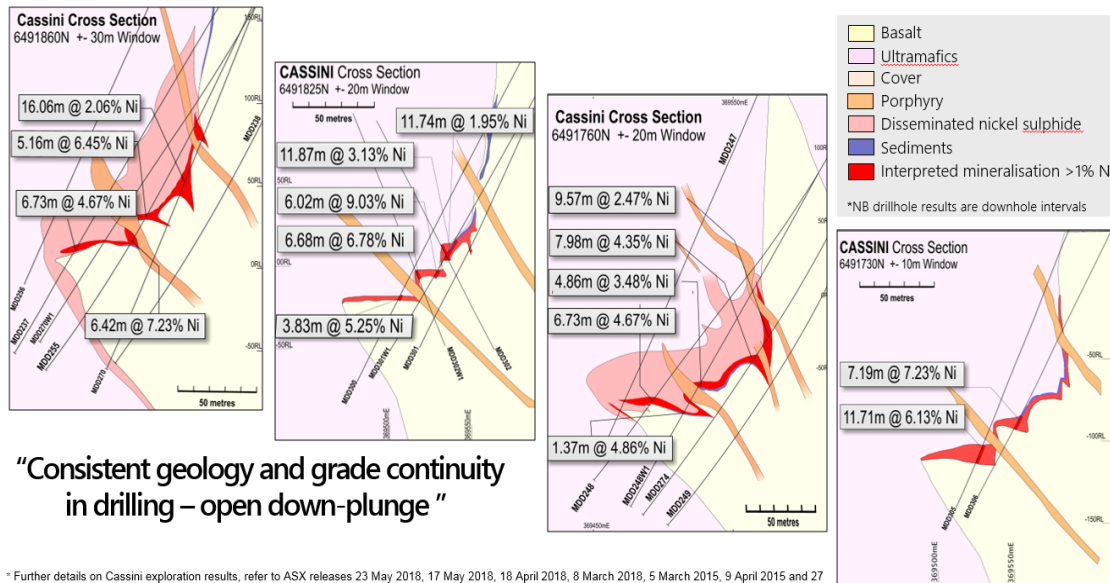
Cassini Cross Section
6491860N +- 30m Window

100RL
50RL
0RL
-50RL

16.06m @ 2.06% Ni
5.16m @ 6.45% Ni
6.73m @ 4.67% Ni
6.42m @ 7.23% Ni

MDD238
MDD256
MDD237
MDD270W1
MDD255
MDD270

50 metres

CASSINI Cross Section
6491825N +- 20m Window

50 metres

50RL
00RL
-50RL

11.74m @ 1.95% Ni
11.87m @ 3.13% Ni
6.02m @ 9.03% Ni
6.68m @ 6.78% Ni
3.83m @ 5.25% Ni

MDD260
MDD261W1
MDD261
MDD262W1
MDD262

369550mE
369550mE

Cassini Cross Section
6491760N +- 20m Window

369550mE

100RL
50RL
-50

MDD247

9.57m @ 2.47% Ni
7.98m @ 4.35% Ni
4.86m @ 3.48% Ni
6.73m @ 4.67% Ni
1.37m @ 4.86% Ni

MDD248
MDD248W1
MDD274
MDD249

369450mE

50 metres

Basalt
Ultramafics
Cover
Porphyry
Disseminated nickel sulphide
Sediments
Interpreted mineralisation >1% Ni

*NB drillhole results are downhole intervals

CASSINI Cross Section
6491730N +- 10m Window

50 metres

-50RL
-100RL
-150RL

7.19m @ 7.23% Ni
11.71m @ 6.13% Ni

MDD265
MDD266

369500mE
369550mE

"Consistent geology and grade continuity in drilling – open down-plunge "

* Further details on Cassini exploration results, refer to ASX releases 23 May 2018, 17 May 2018, 18 April 2018, 8 March 2018, 5 March 2015, 9 April 2015 and 27